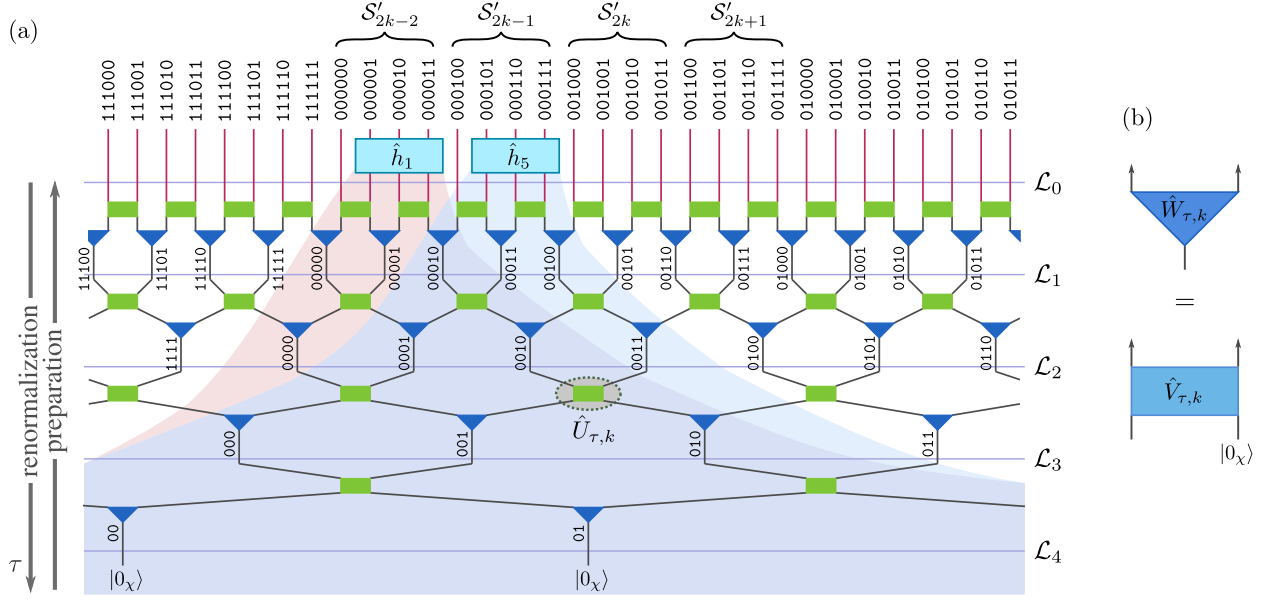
(a)

$\mathcal{S}'_{2k-2}$ $\mathcal{S}'_{2k-1}$ $\mathcal{S}'_{2k}$ $\mathcal{S}'_{2k+1}$

111000 111001 111010 111011 111100 111101 111110 111111 000000 000001 000010 000011 000100 000101 000110 000111 001000 001001 001010 001011 001100 001101 001110 001111 010000 010001 010010 010011 010100 010101 010110 010111

$\hat{h}_1$ $\hat{h}_5$

$\mathcal{L}_0$

11100 11101 11110 11111 00000 00001 00010 00011 00100 00101 00110 00111 01000 01001 01010 01011

$\mathcal{L}_1$

1111 0000 0001 0010 0011 0100 0101 0110

$\mathcal{L}_2$

$\hat{U}_{\tau,k}$

000 001 010 011

$\mathcal{L}_3$

00 01

$\mathcal{L}_4$

$|0_\chi\rangle$ $|0_\chi\rangle$

renormalization

preparation

$\tau$

(b)

$\hat{W}_{\tau,k}$

=

$\hat{V}_{\tau,k}$

$|0_\chi\rangle$